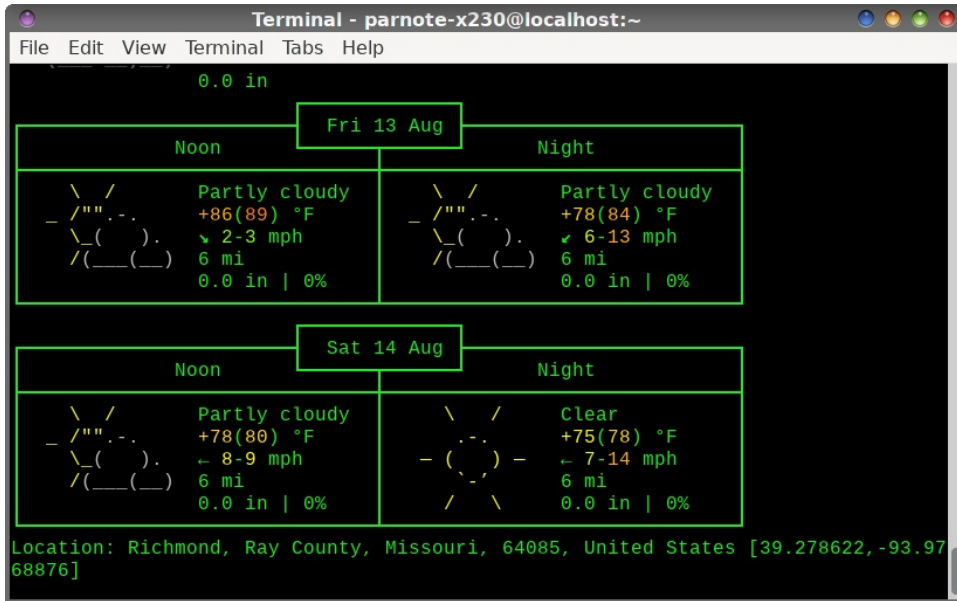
Terminal - parnote-x230@localhost:~

File Edit View Terminal Tabs Help

0.0 in

Fri 13 Aug

| Noon | Night |
|---|---|
| \ / Partly cloudy<br>_ /"".-. +86(89) °F<br>\_( ). ↘ 2-3 mph<br>/(___(__) 6 mi<br>0.0 in \| 0% | \ / Partly cloudy<br>_ /"".-. +78(84) °F<br>\_( ). ↙ 6-13 mph<br>/(___(__) 6 mi<br>0.0 in \| 0% |

Sat 14 Aug

| Noon | Night |
|---|---|
| \ / Partly cloudy<br>_ /"".-. +78(80) °F<br>\_( ). ← 8-9 mph<br>/(___(__) 6 mi<br>0.0 in \| 0% | \ / Clear<br>.-. +75(78) °F<br>― ( ) ― ← 7-14 mph<br>`-' 6 mi<br>/ \ 0.0 in \| 0% |

Location: Richmond, Ray County, Missouri, 64085, United States [39.278622,-93.9768876]